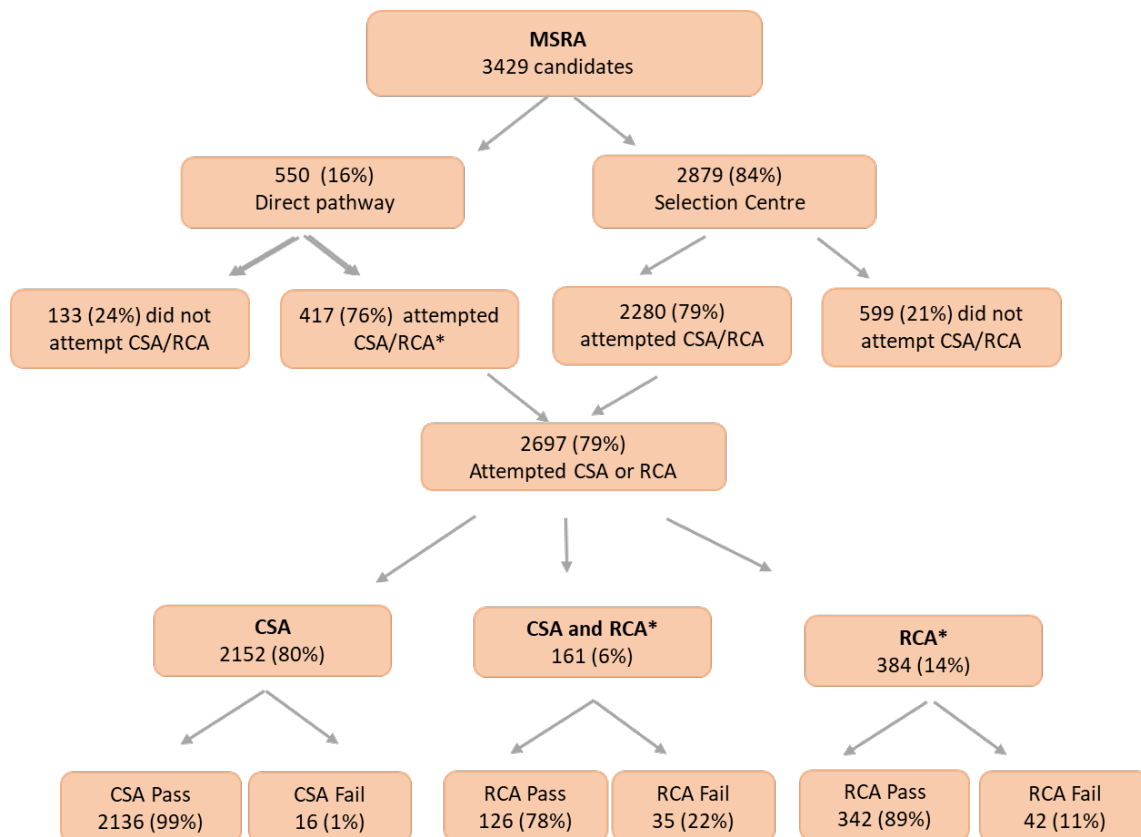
**MSRA**
3429 candidates

550 (16%)
Direct pathway

2879 (84%)
Selection Centre

133 (24%) did not attempt CSA/RCA

417 (76%) attempted CSA/RCA*

2280 (79%) attempted CSA/RCA

599 (21%) did not attempt CSA/RCA

2697 (79%)
Attempted CSA or RCA

**CSA**
2152 (80%)

**CSA and RCA***
161 (6%)

**RCA***
384 (14%)

CSA Pass
2136 (99%)

CSA Fail
16 (1%)

RCA Pass
126 (78%)

RCA Fail
35 (22%)

RCA Pass
342 (89%)

RCA Fail
42 (11%)